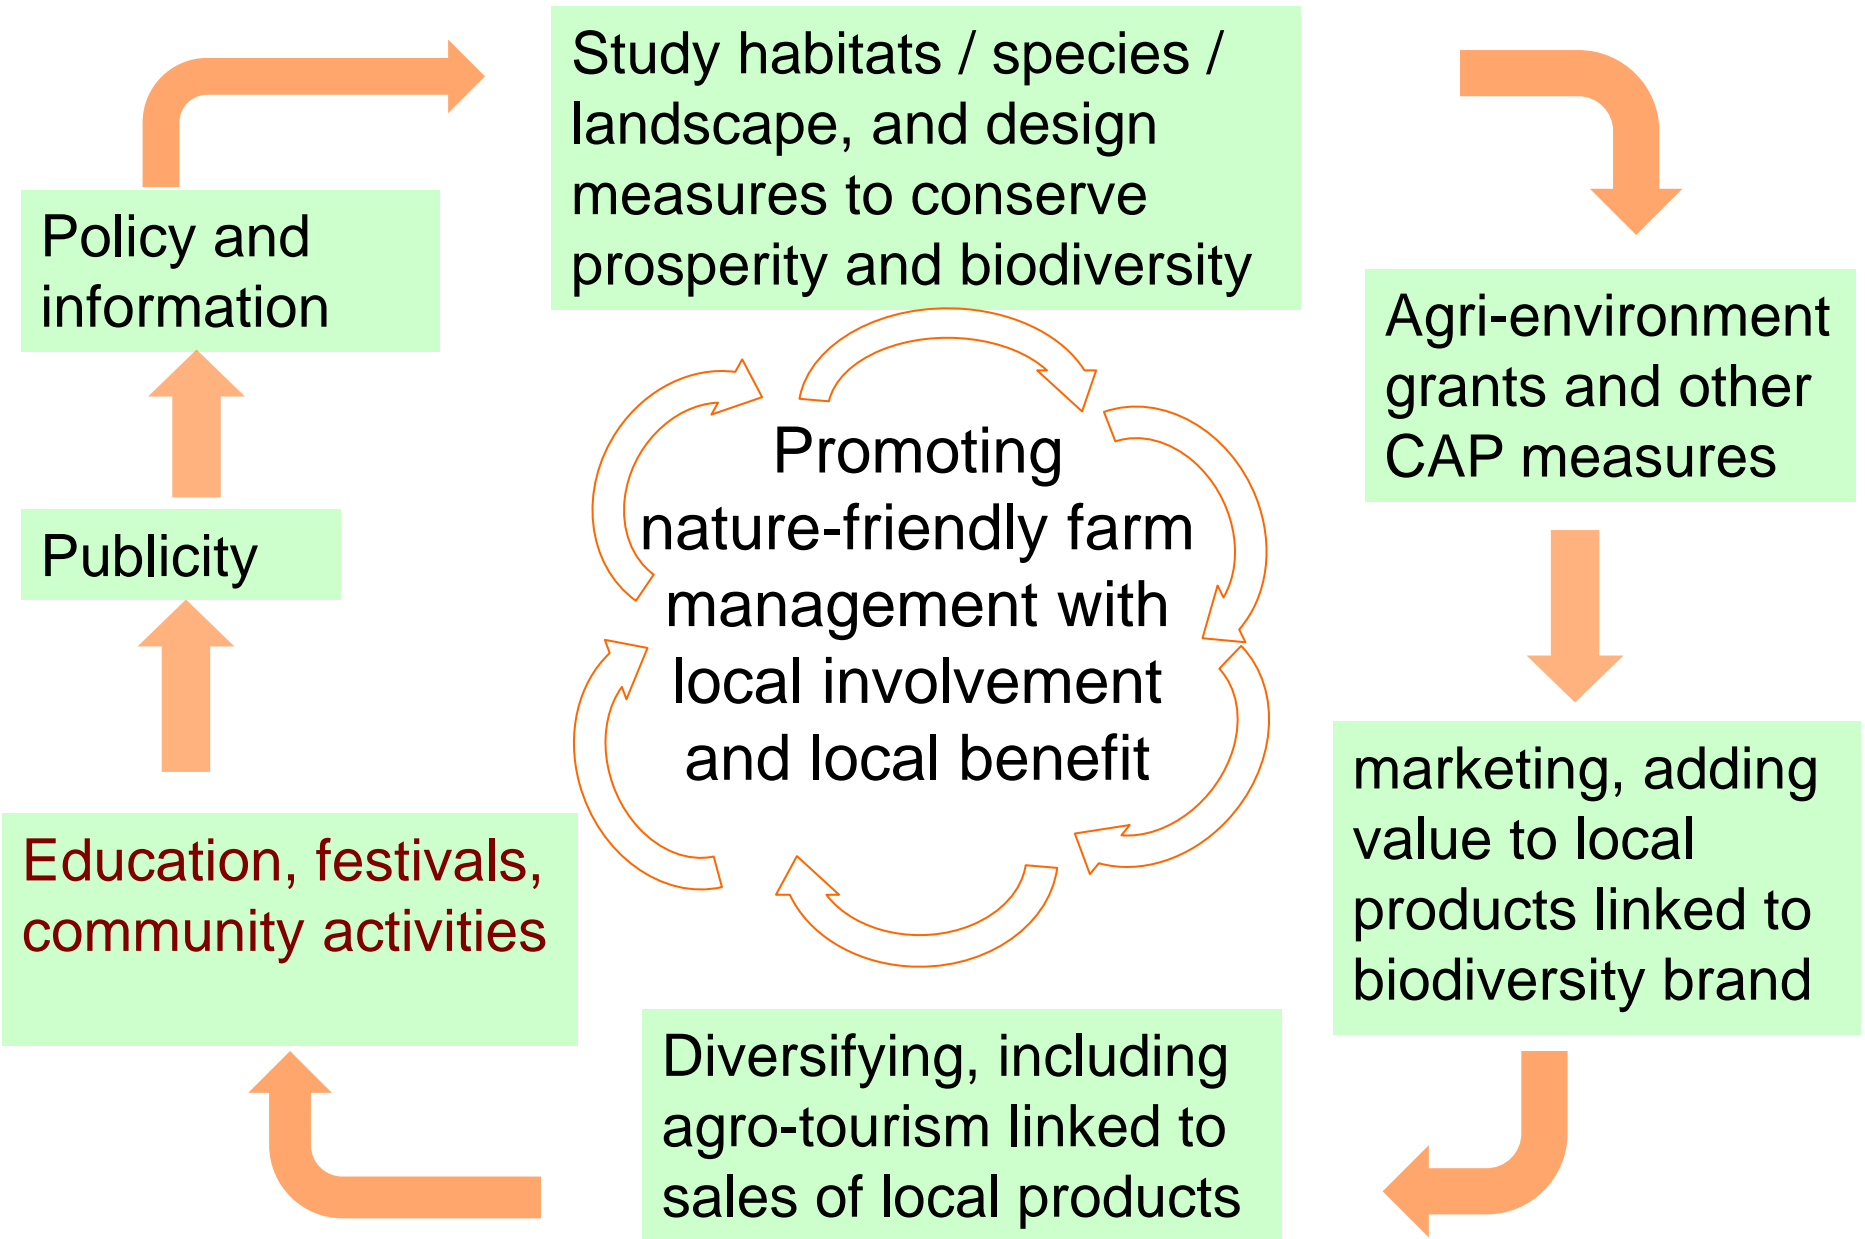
Study habitats / species / landscape, and design measures to conserve prosperity and biodiversity

Agri-environment grants and other CAP measures

marketing, adding value to local products linked to biodiversity brand

Diversifying, including agro-tourism linked to sales of local products

Education, festivals, community activities

Publicity

Policy and information

Promoting nature-friendly farm management with local involvement and local benefit